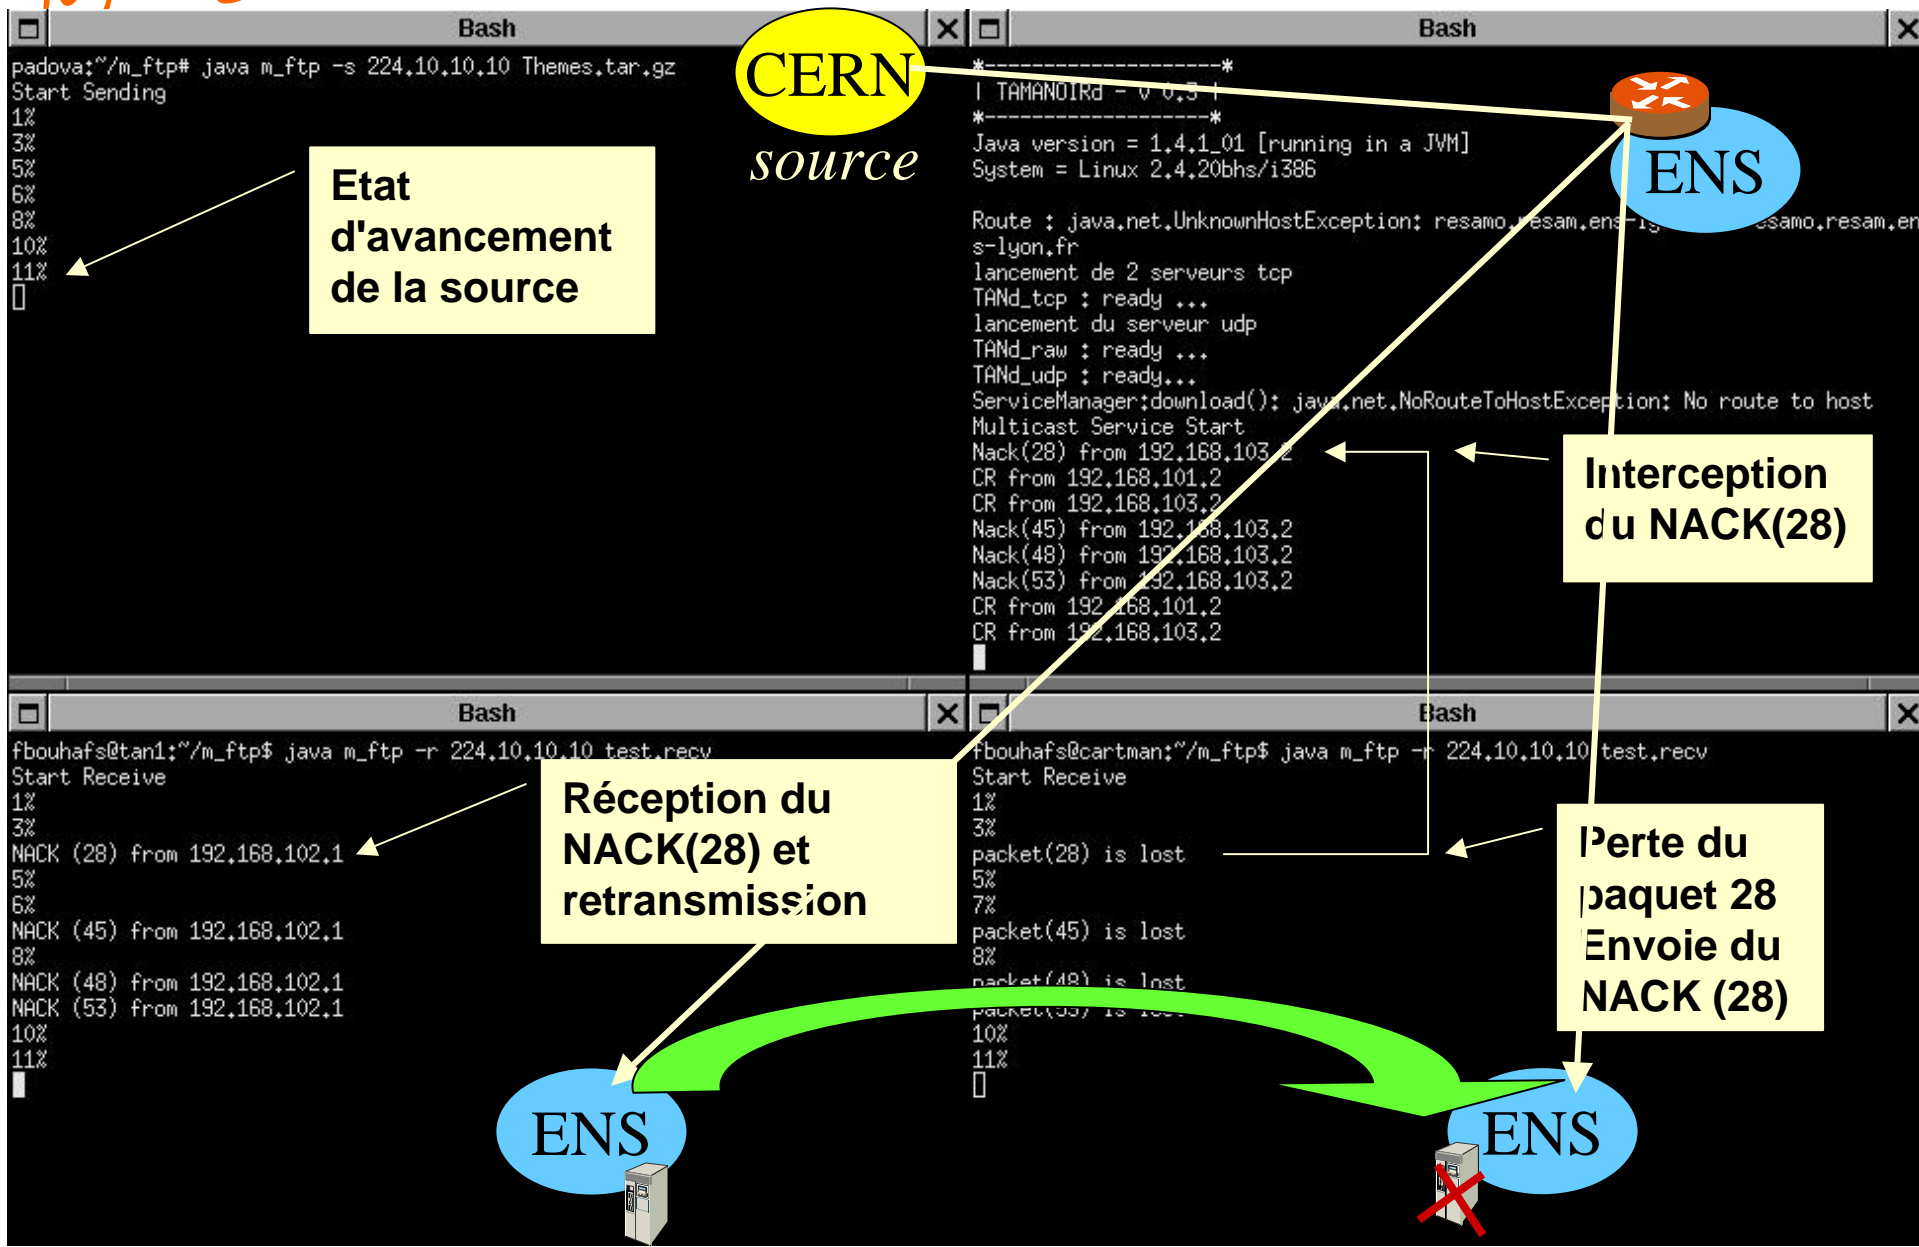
Bash

padova:~/m_ftp# java m_ftp -s 224.10.10.10 Themes.tar.gz
Start Sending
1%
3%
5%
6%
8%
10%
11%

Etat d'avancement de la source

CERN
source

Bash

*------------------*
| TAMANOIRd - v 0.3 |
*------------------*
Java version = 1.4.1_01 [running in a JVM]
System = Linux 2.4.20bhs/i386

Route : java.net.UnknownHostException: resamo.resam.ens-l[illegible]esamo.resam.ens-lyon.fr
lancement de 2 serveurs tcp
TANd_tcp : ready ...
lancement du serveur udp
TANd_raw : ready ...
TANd_udp : ready...
ServiceManager:download(): java.net.NoRouteToHostException: No route to host
Multicast Service Start
Nack(28) from 192.168.103.2
CR from 192.168.101.2
CR from 192.168.103.2
Nack(45) from 192.168.103.2
Nack(48) from 192.168.103.2
Nack(53) from 192.168.103.2
CR from 192.168.101.2
CR from 192.168.103.2

ENS

Interception du NACK(28)

Bash

fbouhafs@tan1:~/m_ftp$ java m_ftp -r 224.10.10.10 test.recv
Start Receive
1%
3%
NACK (28) from 192.168.102.1
5%
6%
NACK (45) from 192.168.102.1
8%
NACK (48) from 192.168.102.1
NACK (53) from 192.168.102.1
10%
11%

Réception du NACK(28) et retransmission

Bash

fbouhafs@cartman:~/m_ftp$ java m_ftp -r 224.10.10.10 test.recv
Start Receive
1%
3%
packet(28) is lost
5%
7%
packet(45) is lost
8%
packet(48) is lost
packet(53) is lost
10%
11%

Perte du paquet 28 Envoie du NACK (28)

ENS

ENS